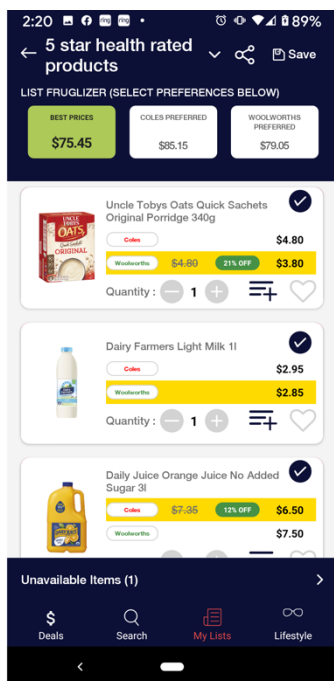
2:20 89%

← 5 star health rated products Save

LIST FRUGLIZER (SELECT PREFERENCES BELOW)

BEST PRICES
$75.45

COLES PREFERRED
$85.15

WOOLWORTHS PREFERRED
$79.05

UNCLE TOBYS OATS ORIGINAL

Uncle Tobys Oats Quick Sachets Original Porridge 340g

Coles $4.80

Woolworths ~~$4.80~~ 21% OFF $3.80

Quantity : 1

Dairy Farmers Light Milk 1l

Coles $2.95

Woolworths $2.85

Quantity : 1

Daily Juice Orange Juice No Added Sugar 3l

Coles ~~$7.35~~ 12% OFF $6.50

Woolworths $7.50

Unavailable Items (1)

Deals Search My Lists Lifestyle